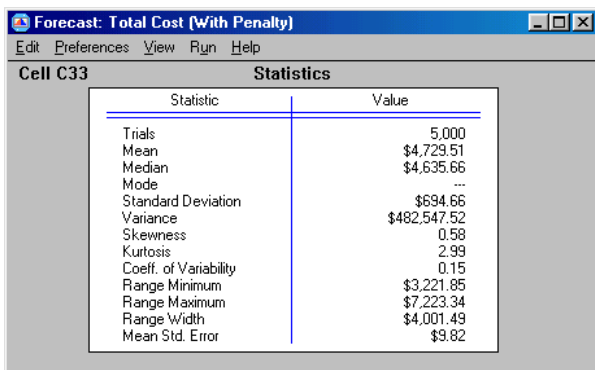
Forecast: Total Cost (With Penalty)

Edit Preferences View Run Help

Cell C33

Statistics

| Statistic | Value |
|---|---|
| Trials | 5,000 |
| Mean | $4,729.51 |
| Median | $4,635.66 |
| Mode | --- |
| Standard Deviation | $694.66 |
| Variance | $482,547.52 |
| Skewness | 0.58 |
| Kurtosis | 2.99 |
| Coeff. of Variability | 0.15 |
| Range Minimum | $3,221.85 |
| Range Maximum | $7,223.34 |
| Range Width | $4,001.49 |
| Mean Std. Error | $9.82 |